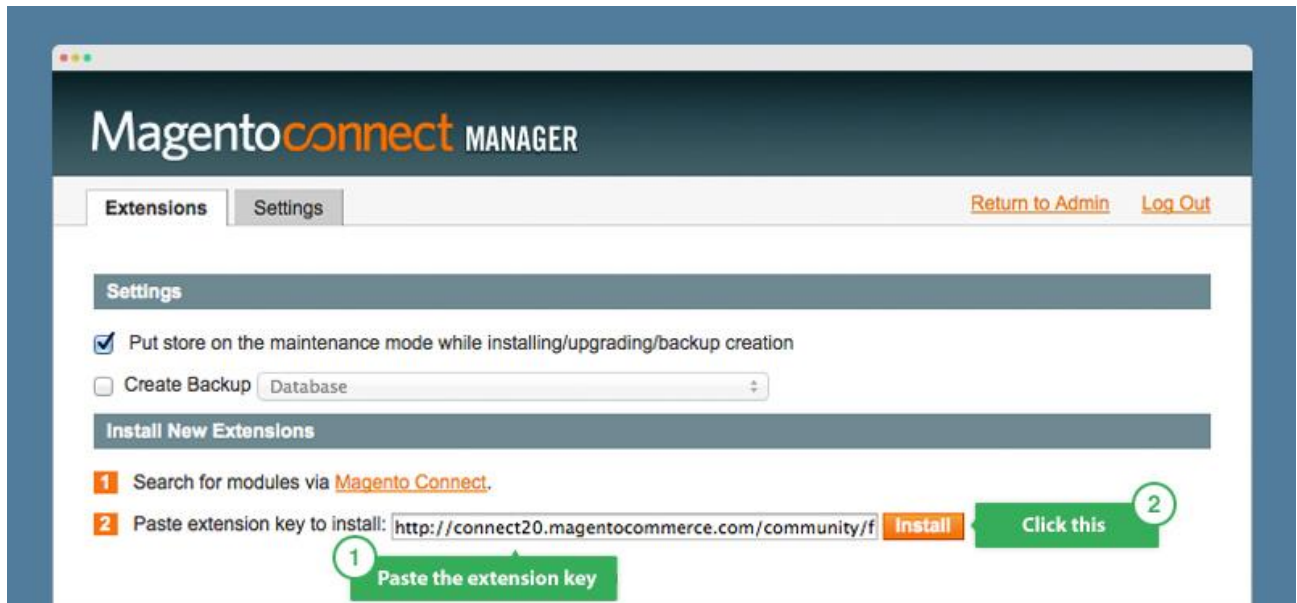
Magentoconnect MANAGER

Extensions | Settings

Return to Admin  Log Out

Settings

Put store on the maintenance mode while installing/upgrading/backup creation

Create Backup  Database

Install New Extensions

1 Search for modules via Magento Connect.

2 Paste extension key to install: http://connect20.magentocommerce.com/community/f  Install

Click this  2

1  Paste the extension key